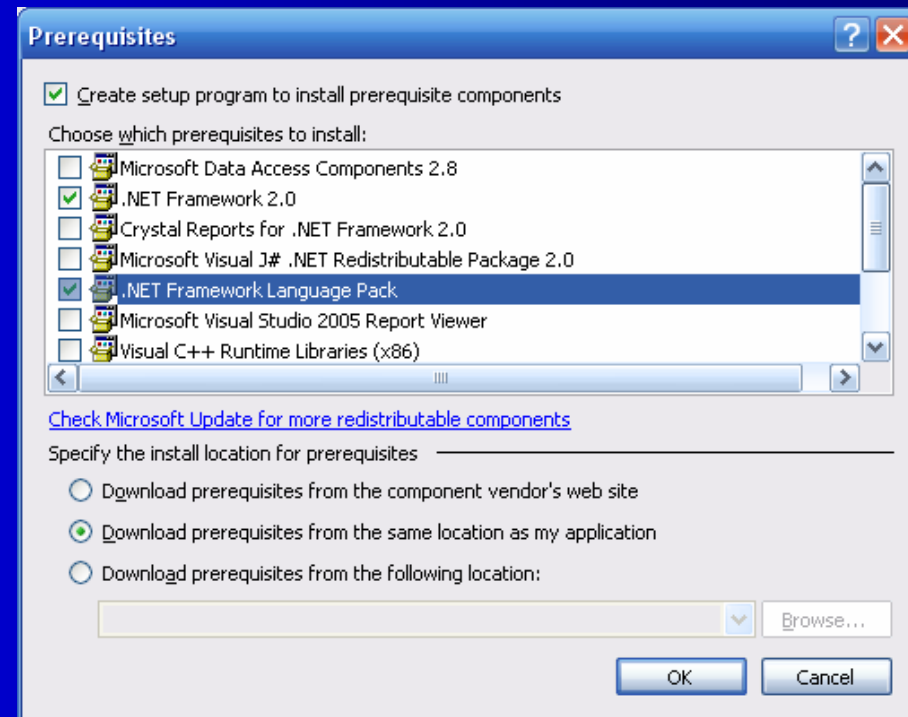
Prerequisites

?

Create setup program to install prerequisite components

Choose which prerequisites to install:

Microsoft Data Access Components 2.8
.NET Framework 2.0
Crystal Reports for .NET Framework 2.0
Microsoft Visual J# .NET Redistributable Package 2.0
.NET Framework Language Pack
Microsoft Visual Studio 2005 Report Viewer
Visual C++ Runtime Libraries (x86)

Check Microsoft Update for more redistributable components

Specify the install location for prerequisites

Download prerequisites from the component vendor's web site

Download prerequisites from the same location as my application

Download prerequisites from the following location:

Browse...

OK

Cancel